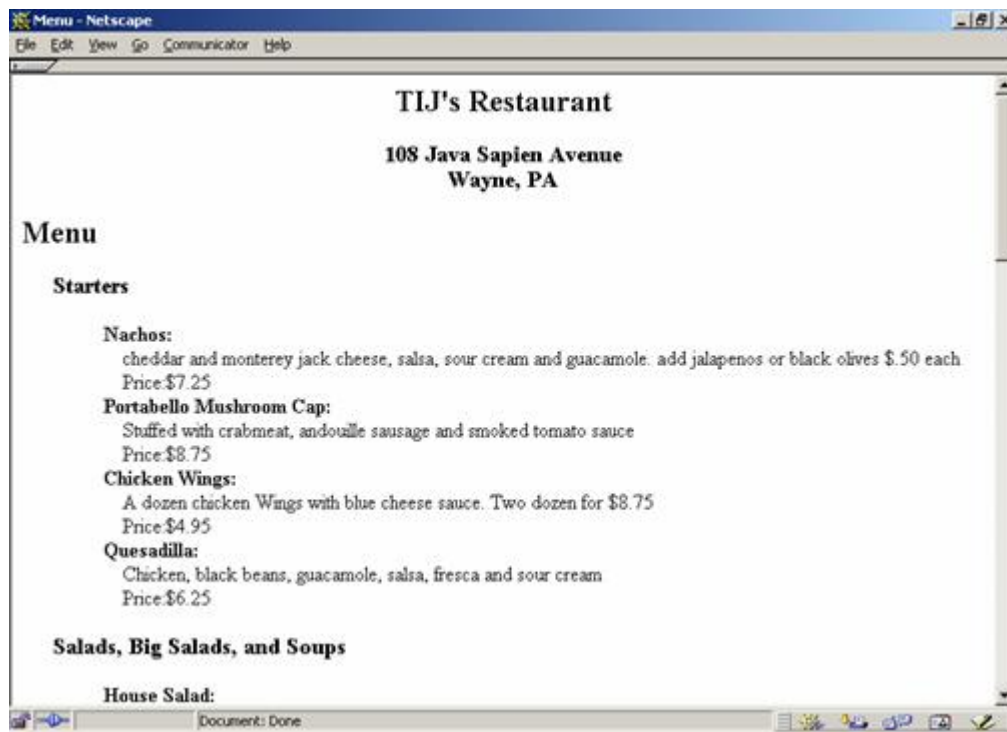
Menu - Netscape

File Edit View Go Communicator Help

TIJ's Restaurant

108 Java Sapien Avenue
Wayne, PA

Menu

Starters

Nachos:
cheddar and monterey jack cheese, salsa, sour cream and guacamole. add jalapenos or black olives $.50 each
Price:$7.25

Portabello Mushroom Cap:
Stuffed with crabmeat, andouille sausage and smoked tomato sauce
Price:$8.75

Chicken Wings:
A dozen chicken Wings with blue cheese sauce. Two dozen for $8.75
Price:$4.95

Quesadilla:
Chicken, black beans, guacamole, salsa, fresca and sour cream
Price:$6.25

Salads, Big Salads, and Soups

House Salad:

Document: Done